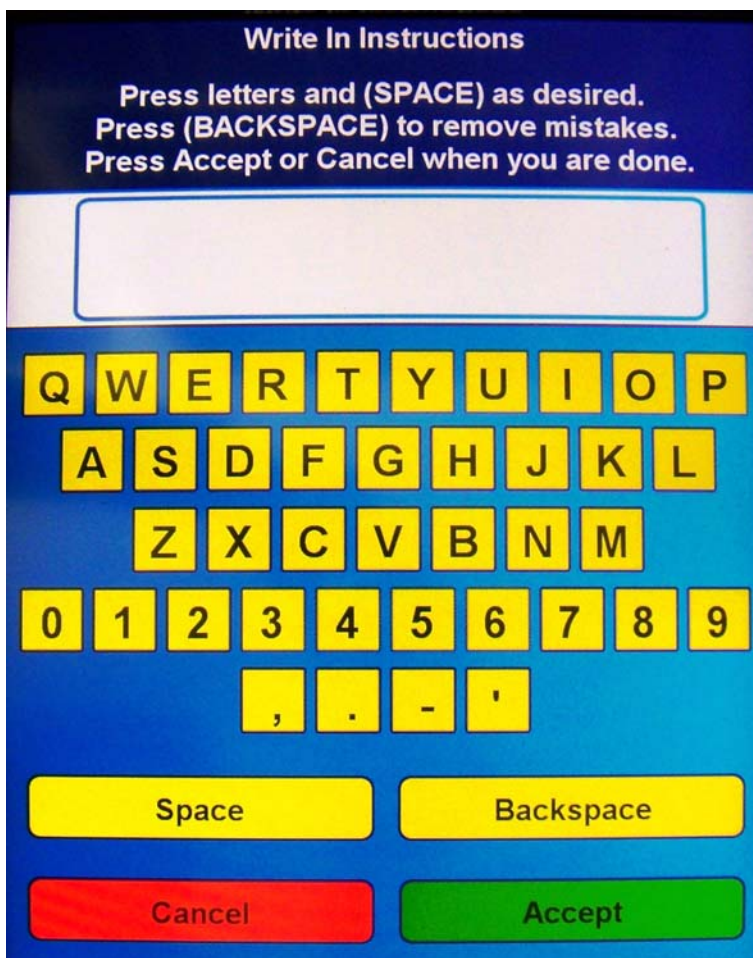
Write In Instructions

Press letters and (SPACE) as desired.
Press (BACKSPACE) to remove mistakes.
Press Accept or Cancel when you are done.

Q W E R T Y U I O P
A S D F G H J K L
Z X C V B N M
0 1 2 3 4 5 6 7 8 9
, . - '

Space
Backspace

Cancel
Accept